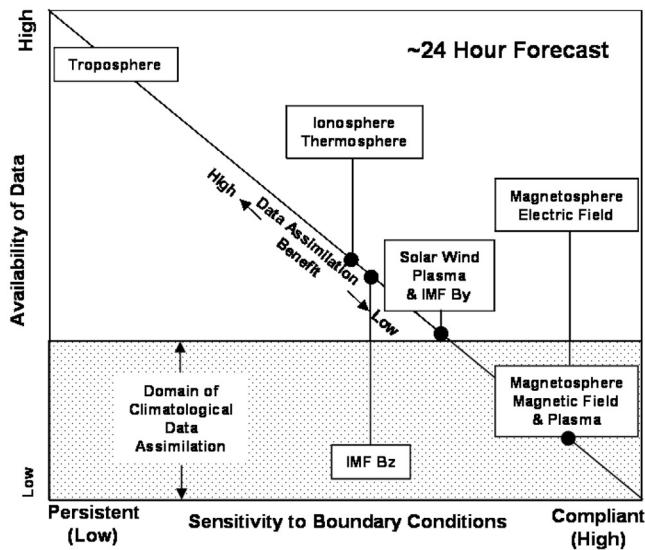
High

~24 Hour Forecast

Troposphere

Ionosphere Thermosphere

Magnetosphere Electric Field

High

Data Assimilation Benefit

Low

Solar Wind Plasma & IMF By

Availability of Data

Domain of Climatological Data Assimilation

Magnetosphere Magnetic Field & Plasma

IMF Bz

Low

Persistent (Low)

Sensitivity to Boundary Conditions

Compliant (High)